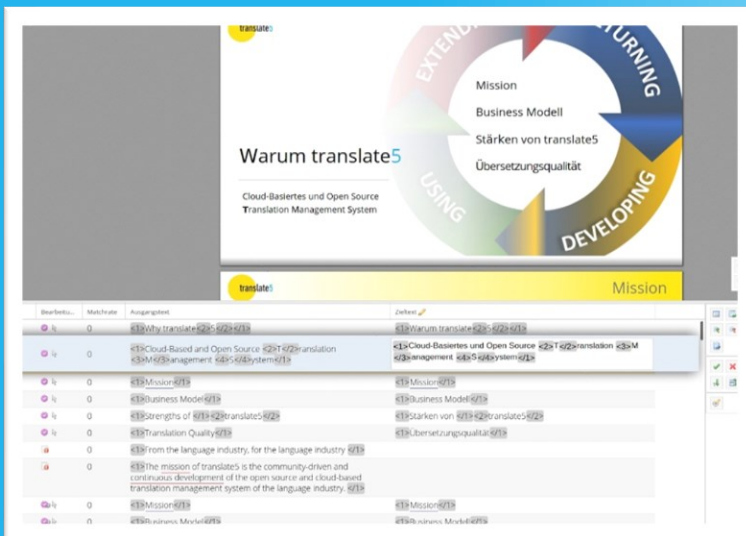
translate5

EXTEND

TURNING

Mission

Business Modell

Stärken von translate5

Übersetzungsqualität

Warum translate5

Cloud-Basiertes und Open Source Translation Management System

USING

DEVELOPING

translate5

Mission

| Bearbeitu... | Matchrate | Ausgangstext | Zieltext |
|---|---|---|---|
| | 0 | <1>Why translate<2>5</2></1> | <1>Warum translate<2>5</2></1> |
| | 0 | <1>Cloud-Based and Open Source <2>T</2>ranslation <3>M</3>anagement <4>S</4>ystem</1> | <1>Cloud-Basiertes und Open Source <2>T</2>ranslation <3>M</3>anagement <4>S</4>ystem</1> |
| | 0 | <1>Mission</1> | <1>Mission</1> |
| | 0 | <1>Business Model</1> | <1>Business Model</1> |
| | 0 | <1>Strengths of </1><2>translate5</2> | <1>Stärken von </1><2>translate5</2> |
| | 0 | <1>Translation Quality</1> | <1>Übersetzungsqualität</1> |
| | 0 | <1>From the language industry, for the language industry </1> | |
| | 0 | <1>The mission of translate5 is the community-driven and continuous development of the open source and cloud-based translation management system of the language industry. </1> | |
| | 0 | <1>Mission</1> | <1>Mission</1> |
| | 0 | <1>Business Model</1> | <1>Business Model</1> |